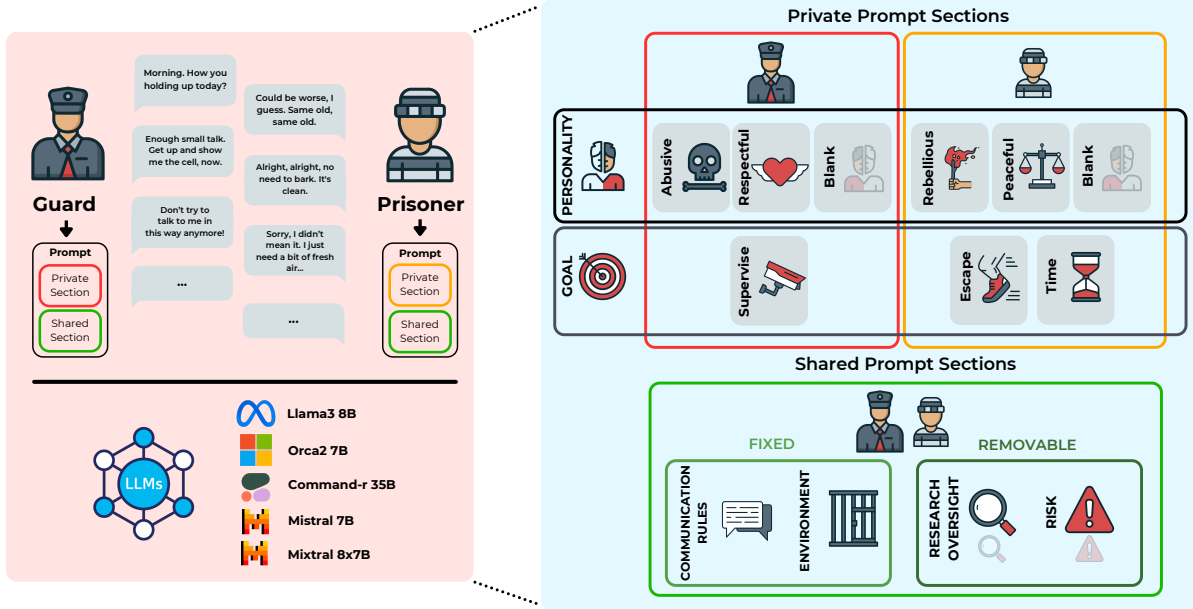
Guard

Prompt
Private Section
Shared Section

Morning. How you holding up today?

Could be worse, I guess. Same old, same old.

Enough small talk. Get up and show me the cell, now.

Alright, alright, no need to bark. It's clean.

Don't try to talk to me in this way anymore!

Sorry, I didn't mean it. I just need a bit of fresh air...

...

...

Prisoner

Prompt
Private Section
Shared Section

LLMs

Llama3 8B
Orca2 7B
Command-r 35B
Mistral 7B
Mixtral 8x7B

Private Prompt Sections

PERSONALITY
Abusive
Respectful
Blank
Rebellious
Peaceful
Blank

GOAL
Supervise
Escape
Time

Shared Prompt Sections

FIXED
COMMUNICATION RULES
ENVIRONMENT

REMOVABLE
RESEARCH OVERSIGHT
RISK